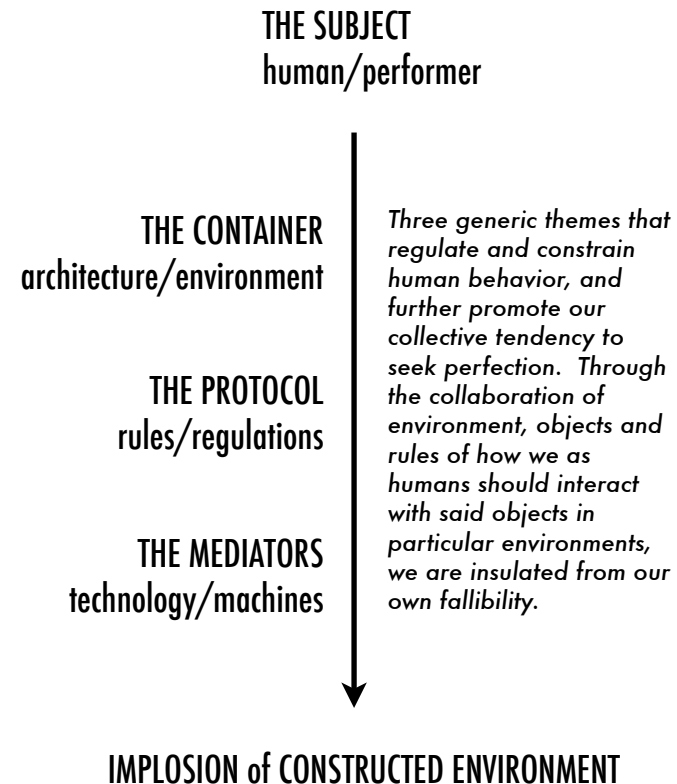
THE SUBJECT
human/performer

THE CONTAINER
architecture/environment

THE PROTOCOL
rules/regulations

THE MEDIATORS
technology/machines

Three generic themes that regulate and constrain human behavior, and further promote our collective tendency to seek perfection. Through the collaboration of environment, objects and rules of how we as humans should interact with said objects in particular environments, we are insulated from our own fallibility.

IMPLOSION of CONSTRUCTED ENVIRONMENT